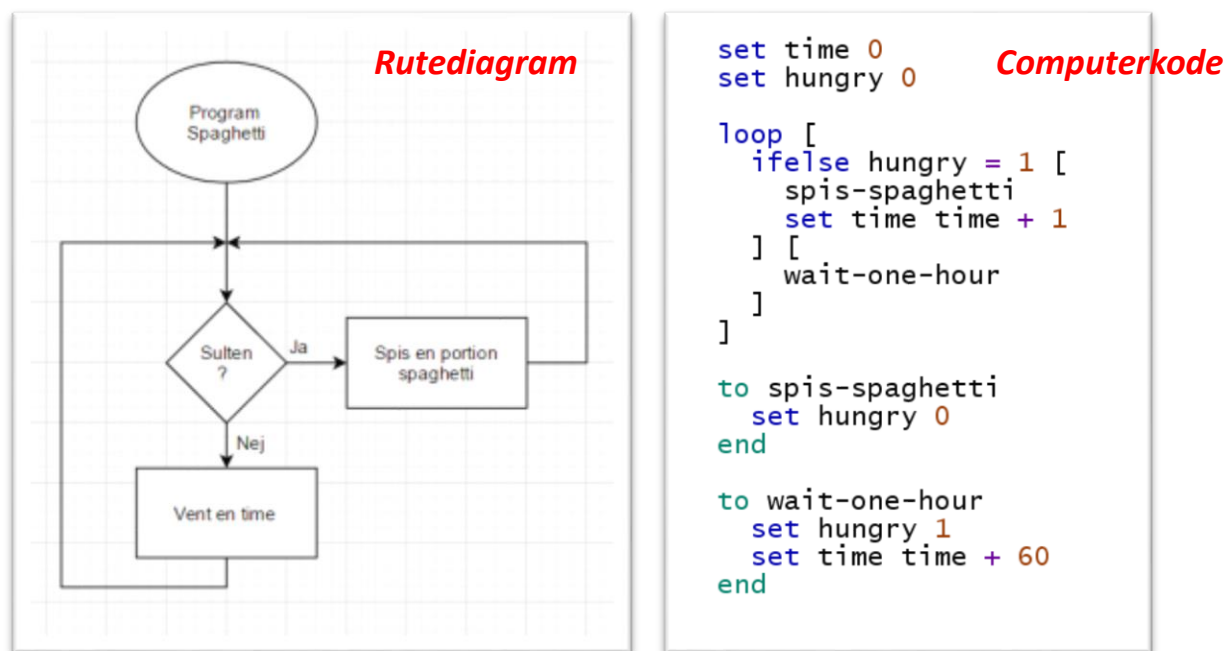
Rutediagram

Program Spaghetti

Sulten ?

Ja

Spis en portion spaghetti

Nej

Vent en time

Computerkode

set time 0
set hungry 0

loop [
  ifelse hungry = 1 [
    spis-spaghetti
    set time time + 1
  ] [
    wait-one-hour
  ]
]

to spis-spaghetti
  set hungry 0
end

to wait-one-hour
  set hungry 1
  set time time + 60
end